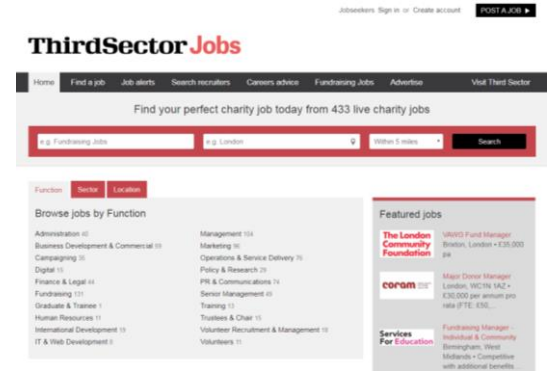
Jobseekers Sign in or Create account POST A JOB ▶

ThirdSector Jobs

Home Find a job Job alerts Search recruiters Careers advice Fundraising Jobs Advertise Visit Third Sector

Find your perfect charity job today from 433 live charity jobs

e.g. Fundraising Jobs e.g. London Within 5 miles Search

Function Sector Location

Browse jobs by Function

Administration 40
Business Development & Commercial 59
Campaigning 35
Digital 15
Finance & Legal 44
Fundraising 131
Graduate & Trainee 1
Human Resources 11
International Development 19
IT & Web Development 8

Management 104
Marketing 96
Operations & Service Delivery 75
Policy & Research 29
PR & Communications 74
Senior Management 49
Training 13
Trustees & Chair 15
Volunteer Recruitment & Management 18
Volunteers 11

Featured jobs

The London Community Foundation
VAWG Fund Manager
Brixton, London • £35,000 pa

coram
Major Donor Manager
London, WC1N 1AZ • £30,000 per annum pro rata (FTE: £50,...

Services For Education
Fundraising Manager - Individual & Community
Birmingham, West Midlands • Competitive with additional benefits...